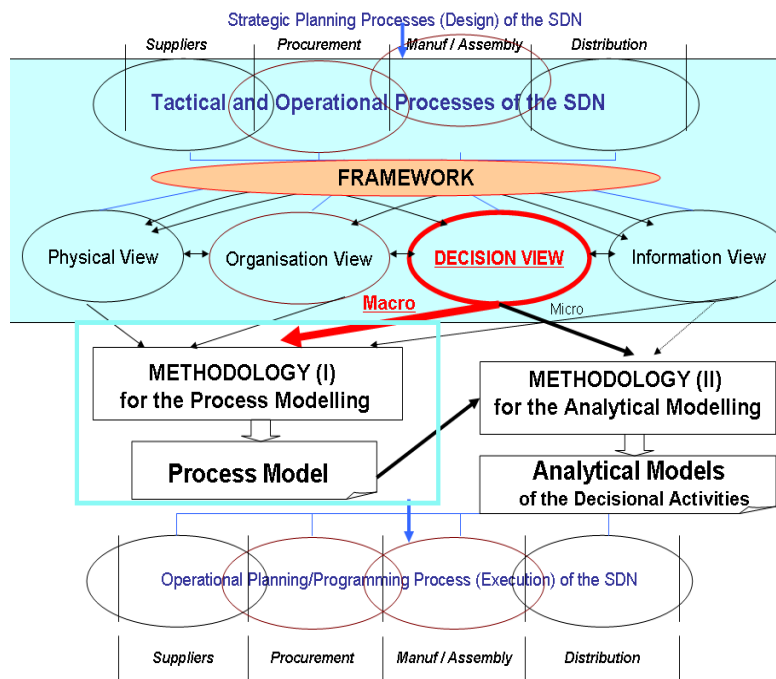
Strategic Planning Processes (Design) of the SDN

Suppliers

Procurement

Manuf / Assembly

Distribution

Tactical and Operational Processes of the SDN

FRAMEWORK

Physical View

Organisation View

DECISION VIEW

Information View

Macro

Micro

METHODOLOGY (I) for the Process Modelling

Process Model

METHODOLOGY (II) for the Analytical Modelling

Analytical Models of the Decisional Activities

Operational Planning/Programming Process (Execution) of the SDN

Suppliers

Procurement

Manuf / Assembly

Distribution